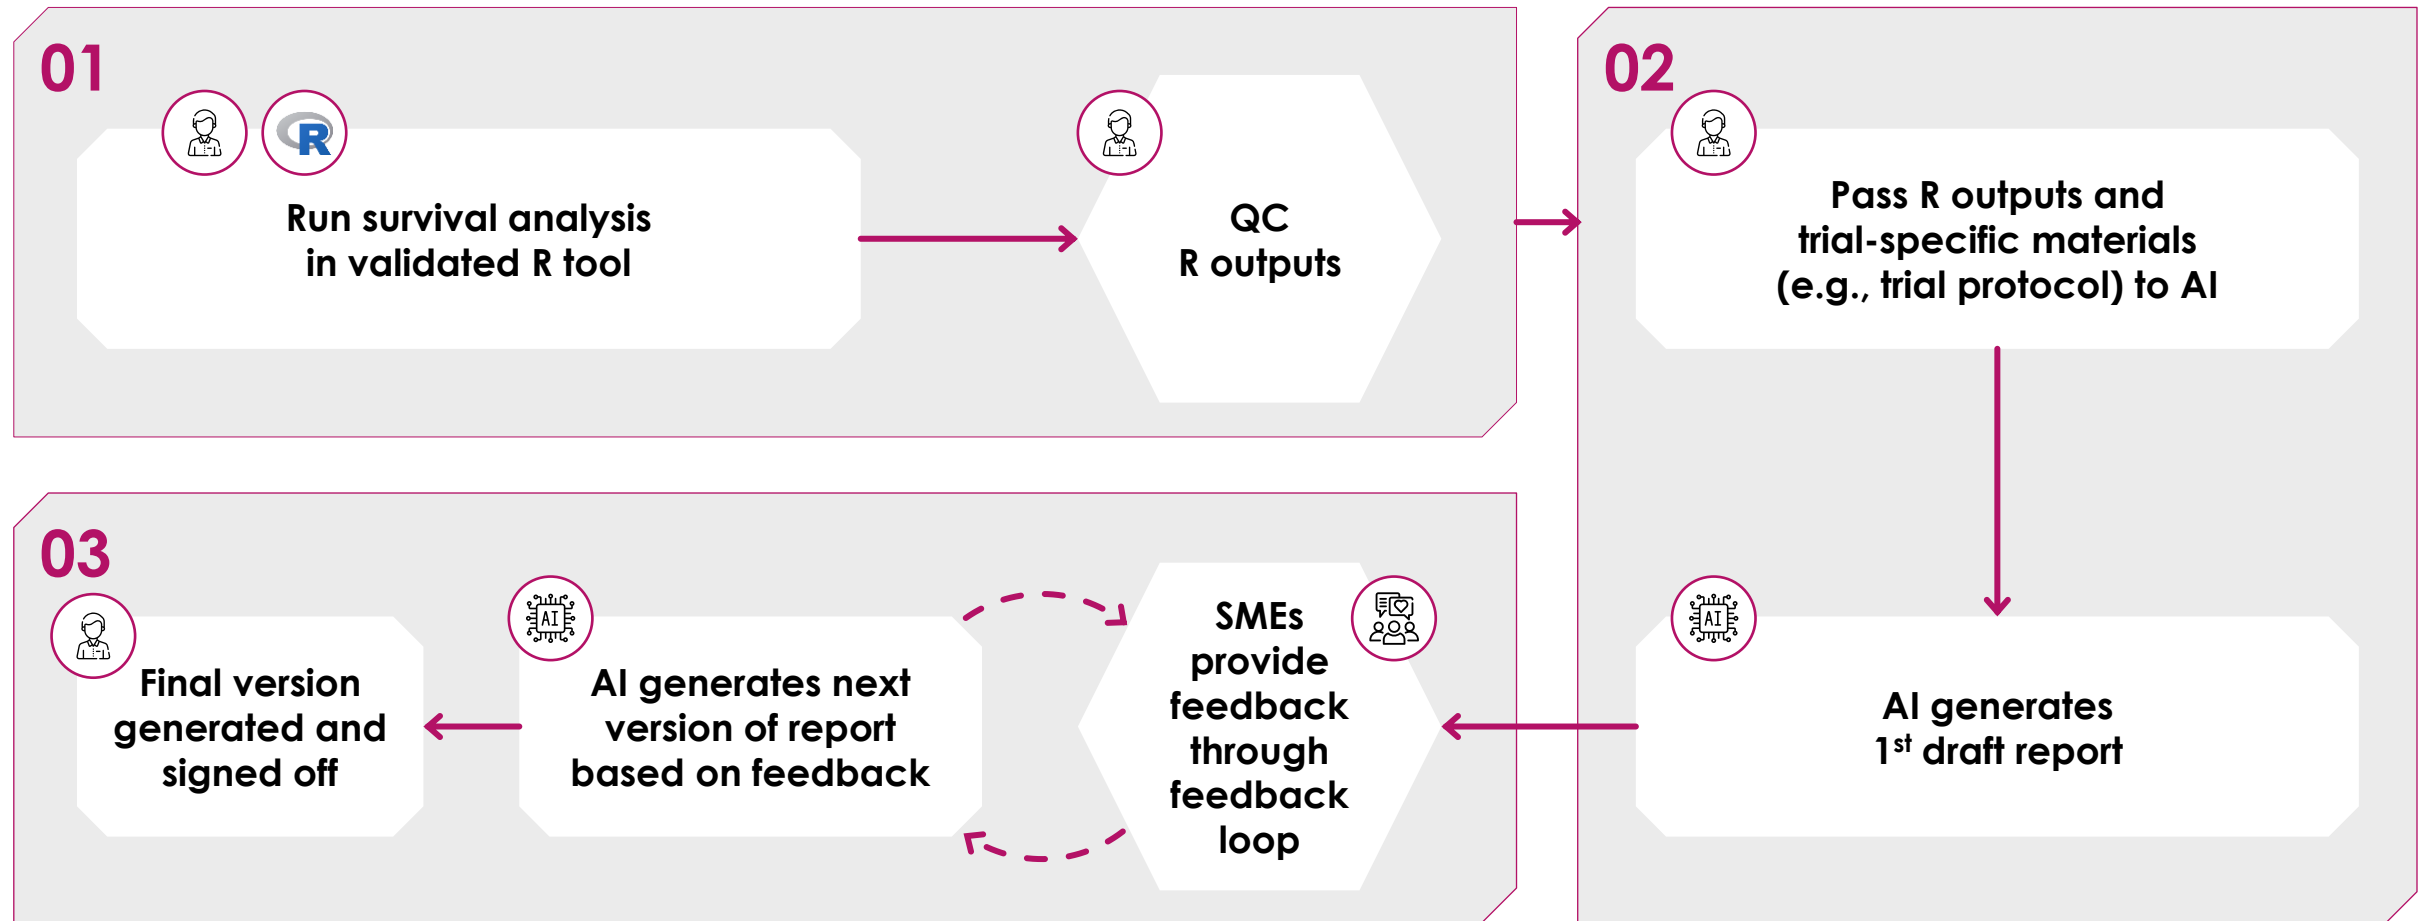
01

R

Run survival analysis in validated R tool

QC R outputs

02

Pass R outputs and trial-specific materials (e.g., trial protocol) to AI

AI

AI generates $1^{st}$ draft report

03

Final version generated and signed off

AI

AI generates next version of report based on feedback

SMEs provide feedback through feedback loop